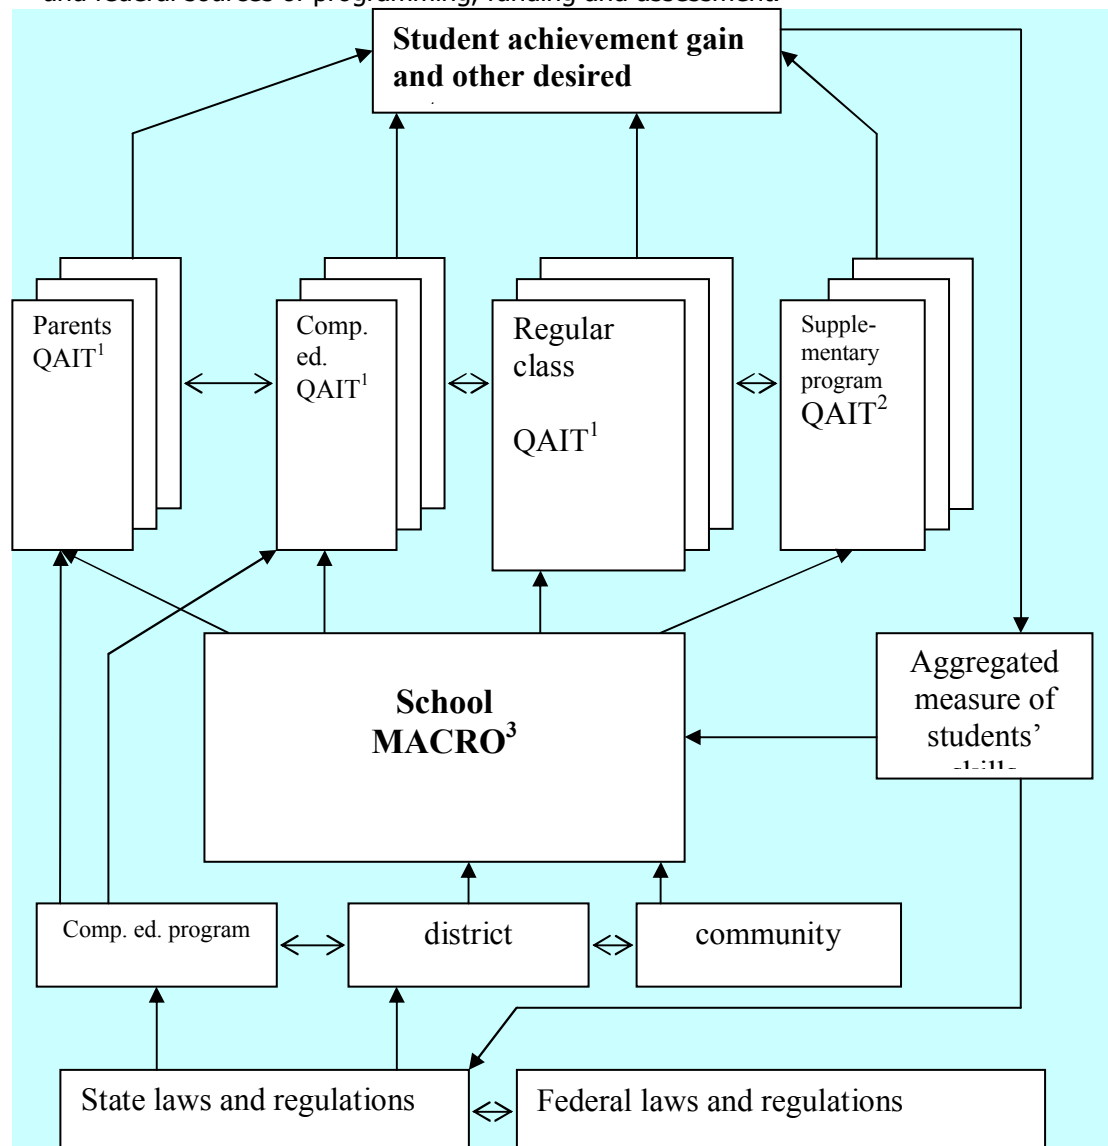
and federal sources of programming, funding and assessment

Student achievement gain and other desired

Parents QAIT$^1$

Comp. ed. QAIT$^1$

Regular class QAIT$^1$

Supplementary program QAIT$^2$

School MACRO$^3$

Aggregated measure of students' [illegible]

Comp. ed. program

district

community

State laws and regulations

Federal laws and regulations